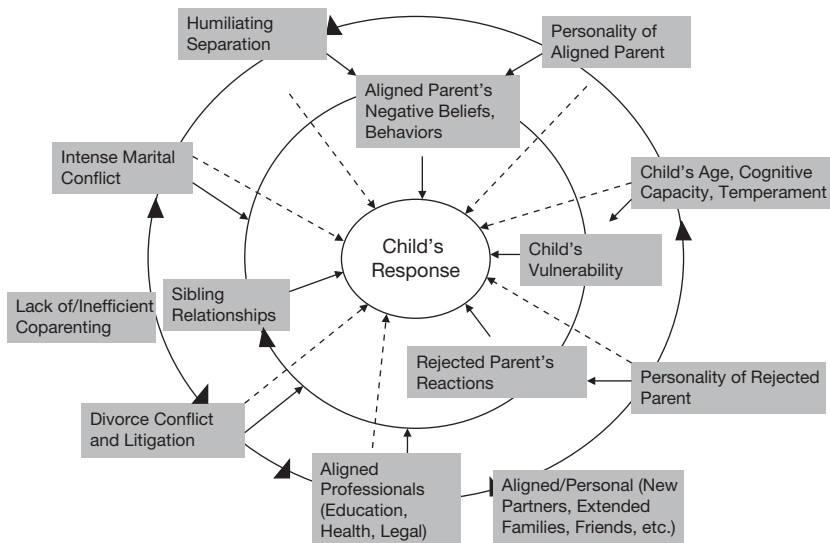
Humiliating Separation

Personality of Aligned Parent

Aligned Parent's Negative Beliefs, Behaviors

Intense Marital Conflict

Child's Age, Cognitive Capacity, Temperament

Child's Response

Child's Vulnerability

Lack of/Inefficient Coparenting

Sibling Relationships

Rejected Parent's Reactions

Personality of Rejected Parent

Divorce Conflict and Litigation

Aligned Professionals (Education, Health, Legal)

Aligned/Personal (New Partners, Extended Families, Friends, etc.)